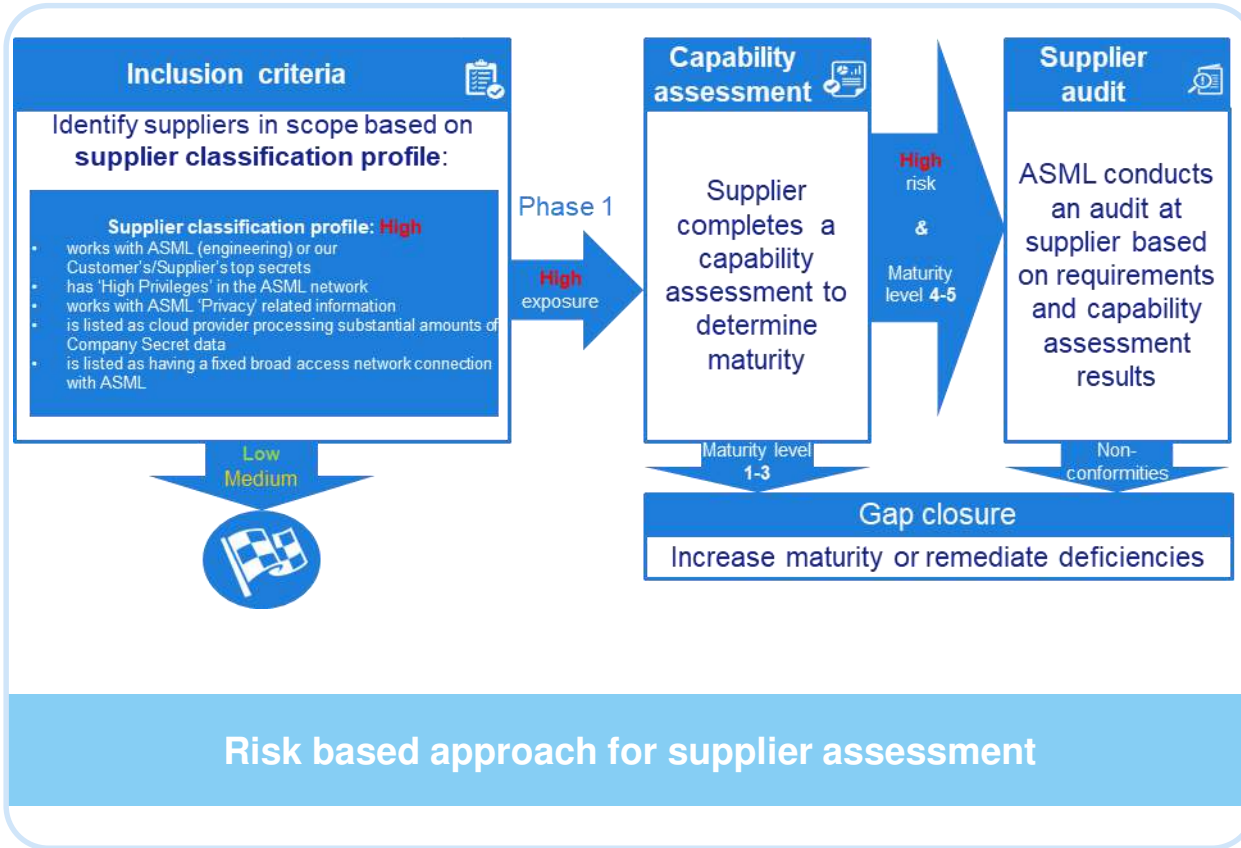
Inclusion criteria

Identify suppliers in scope based on **supplier classification profile**:

Supplier classification profile: High

- works with ASML (engineering) or our Customer's/Supplier's top secrets
- has 'High Privileges' in the ASML network
- works with ASML 'Privacy' related information
- is listed as cloud provider processing substantial amounts of Company Secret data
- is listed as having a fixed broad access network connection with ASML

Low
Medium

Phase 1

High
exposure

Capability assessment

Supplier completes a capability assessment to determine maturity

Maturity level
1-3

High
risk
&
Maturity level 4-5

Supplier audit

ASML conducts an audit at supplier based on requirements and capability assessment results

Non-conformities

Gap closure

Increase maturity or remediate deficiencies

Risk based approach for supplier assessment